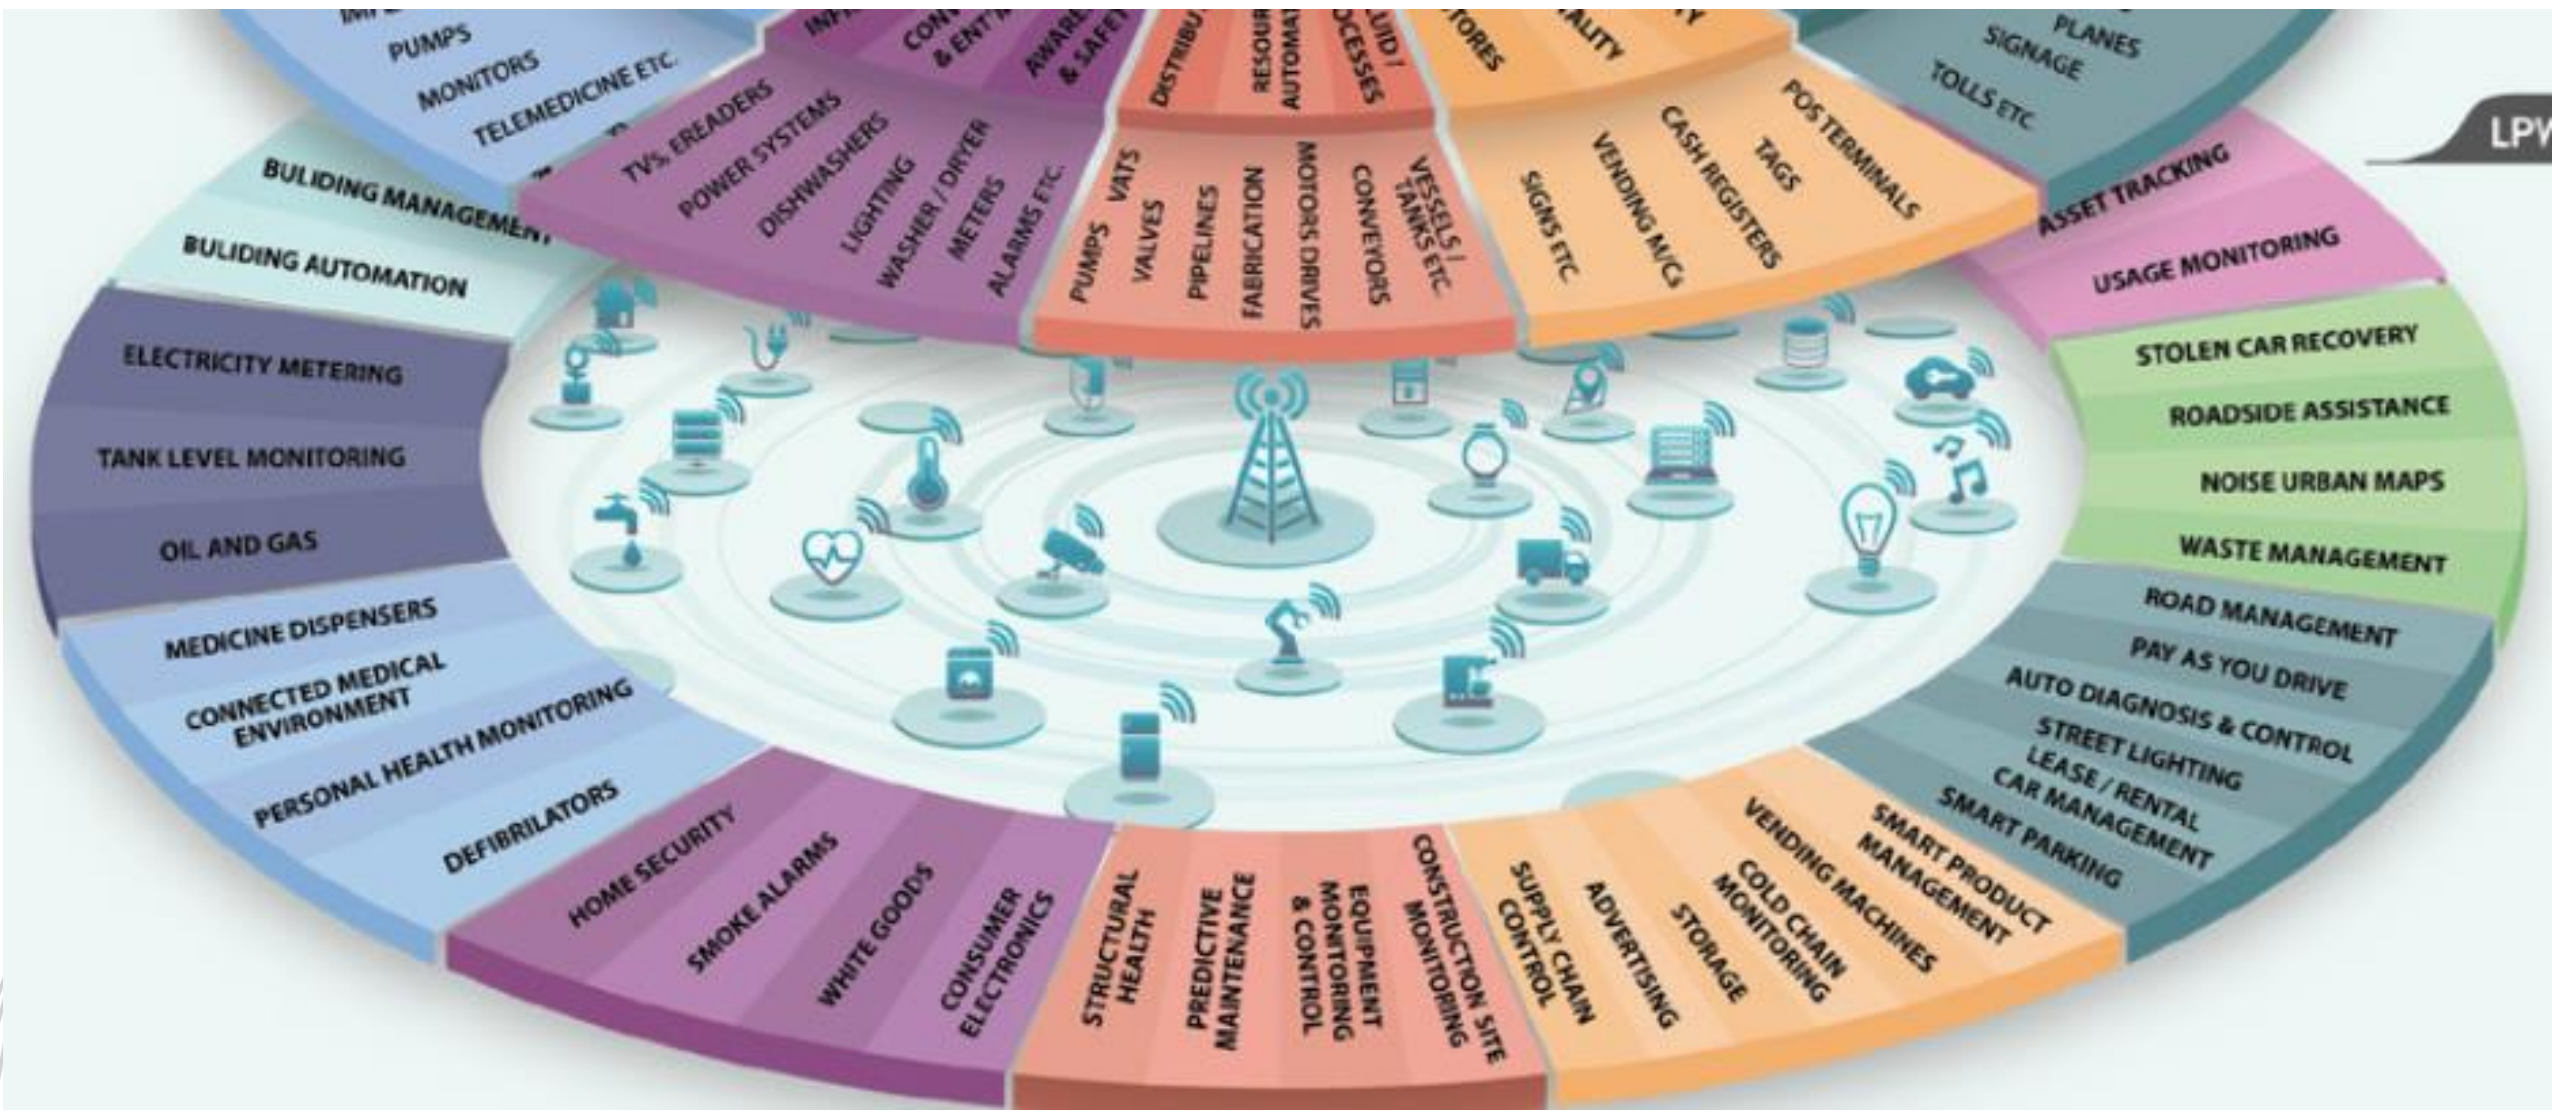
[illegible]
PUMPS
MONITORS
TELEMEDICINE ETC.

INF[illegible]
CONN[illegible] & ENT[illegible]
AWAR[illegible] & SAFE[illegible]

TVs, EREADERS
POWER SYSTEMS
DISHWASHERS
LIGHTING
WASHER / DRYER
METERS
ALARMS ETC

DISTRIBU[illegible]
RESOUR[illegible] AUTOMAT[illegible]
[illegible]LUID / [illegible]OCESSES

PUMPS VATS
VALVES
PIPELINES
FABRICATION
MOTORS DRIVES
CONVEYORS
VESSELS / TANKS ETC

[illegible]TORES
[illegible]ALITY

POS TERMINALS
TAGS
CASH REGISTERS
VENDING M/CS
SIGNS ETC

PLANES
SIGNAGE
TOLLS ETC

LPW

ASSET TRACKING
USAGE MONITORING

BULIDING MANAGEMENT
BULIDING AUTOMATION

ELECTRICITY METERING
TANK LEVEL MONITORING
OIL AND GAS

STOLEN CAR RECOVERY
ROADSIDE ASSISTANCE
NOISE URBAN MAPS
WASTE MANAGEMENT

MEDICINE DISPENSERS
CONNECTED MEDICAL ENVIRONMENT
PERSONAL HEALTH MONITORING
DEFIBRILATORS

ROAD MANAGEMENT
PAY AS YOU DRIVE
AUTO DIAGNOSIS & CONTROL
STREET LIGHTING
LEASE / RENTAL
CAR MANAGEMENT
SMART PARKING

HOME SECURITY
SMOKE ALARMS
WHITE GOODS
CONSUMER ELECTRONICS

STRUCTURAL HEALTH
PREDICTIVE MAINTENANCE
EQUIPMENT MONITORING & CONTROL
CONSTRUCTION SITE MONITORING

SUPPLY CHAIN CONTROL
ADVERTISING
STORAGE
COLD CHAIN MONITORING
VENDING MACHINES
SMART PRODUCT MANAGEMENT